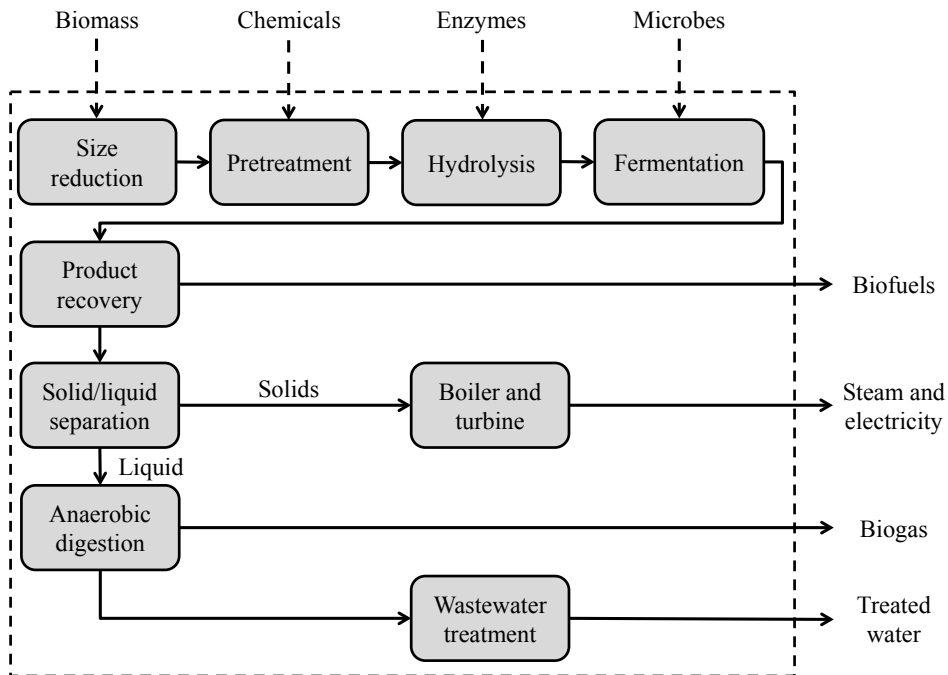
Biomass

Chemicals

Enzymes

Microbes

Size reduction

Pretreatment

Hydrolysis

Fermentation

Product recovery

Biofuels

Solid/liquid separation

Solids

Boiler and turbine

Steam and electricity

Liquid

Anaerobic digestion

Biogas

Wastewater treatment

Treated water